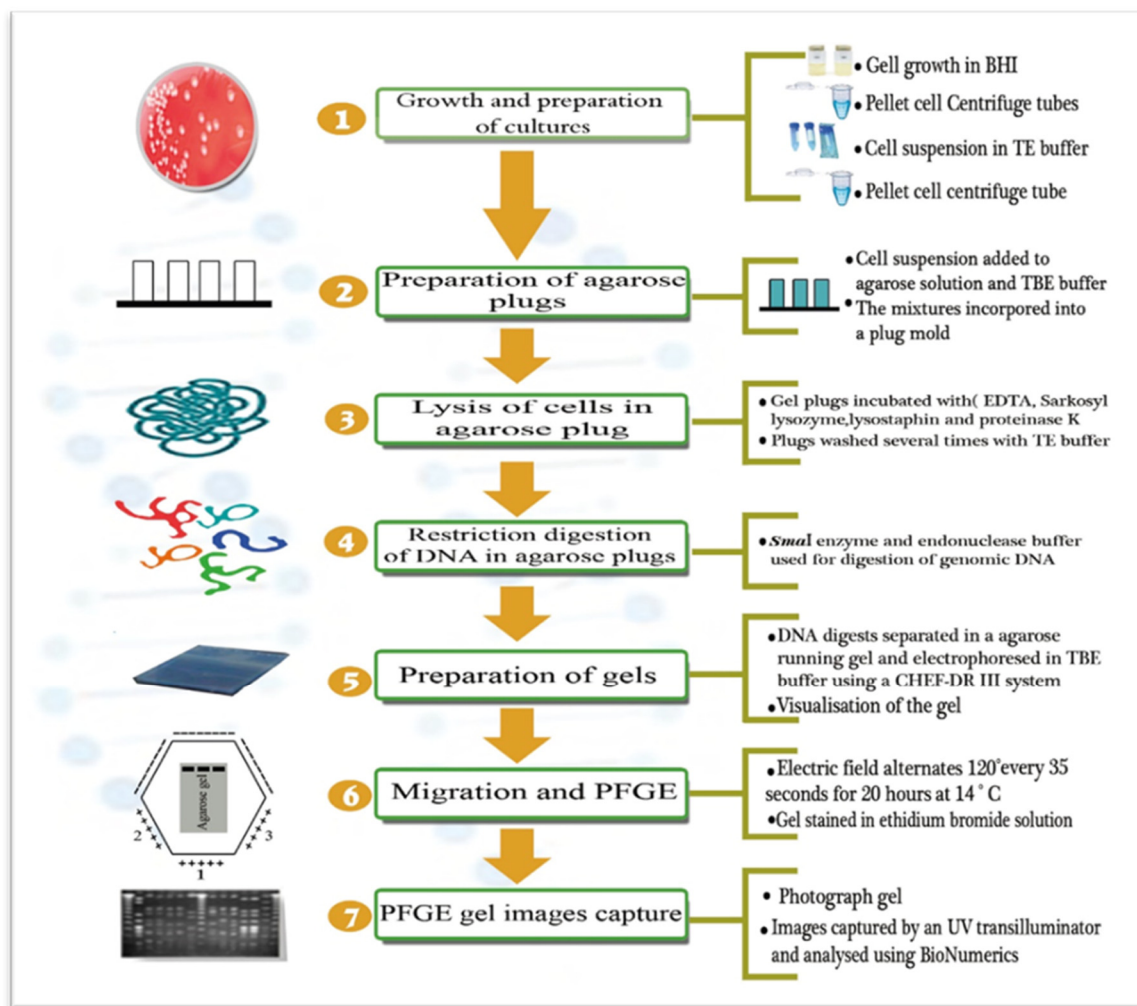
1 Growth and preparation of cultures

• Gell growth in BHI
• Pellet cell Centrifuge tubes
• Cell suspension in TE buffer
• Pellet cell centrifuge tube

2 Preparation of agarose plugs

• Cell suspension added to agarose solution and TBE buffer
• The mixtures incorpored into a plug mold

3 Lysis of cells in agarose plug

• Gel plugs incubated with( EDTA, Sarkosyl lysozyme,lysostaphin and proteinase K
• Plugs washed several times with TE buffer

4 Restriction digestion of DNA in agarose plugs

• *SmaI* enzyme and endonuclease buffer used for digestion of genomic DNA

5 Preparation of gels

• DNA digests separated in a agarose running gel and electrophoresed in TBE buffer using a CHEF-DR III system
• Visualisation of the gel

Agarose gel
2 ++++
++++ 3
+++++
1

6 Migration and PFGE

• Electric field alternates 120°every 35 seconds for 20 hours at 14 ° C
• Gel stained in ethidium bromide solution

7 PFGE gel images capture

• Photograph gel
• Images captured by an UV transilluminator and analysed using BioNumerics